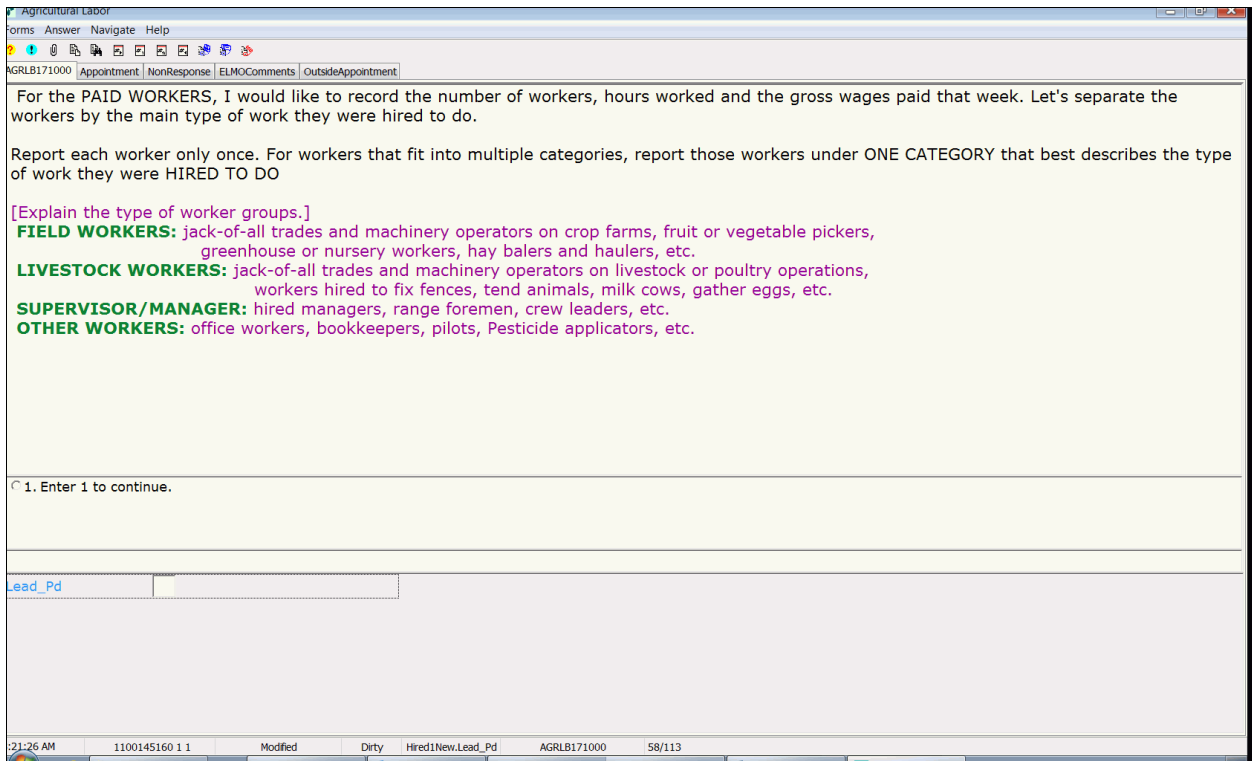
Agricultural Labor

Forms Answer Navigate Help

AGRLB171000 Appointment NonResponse ELMOComments OutsideAppointment

For the PAID WORKERS, I would like to record the number of workers, hours worked and the gross wages paid that week. Let's separate the workers by the main type of work they were hired to do.

Report each worker only once. For workers that fit into multiple categories, report those workers under ONE CATEGORY that best describes the type of work they were HIRED TO DO

[Explain the type of worker groups.]
FIELD WORKERS: jack-of-all trades and machinery operators on crop farms, fruit or vegetable pickers, greenhouse or nursery workers, hay balers and haulers, etc.
LIVESTOCK WORKERS: jack-of-all trades and machinery operators on livestock or poultry operations, workers hired to fix fences, tend animals, milk cows, gather eggs, etc.
SUPERVISOR/MANAGER: hired managers, range foremen, crew leaders, etc.
OTHER WORKERS: office workers, bookkeepers, pilots, Pesticide applicators, etc.

1. Enter 1 to continue.

Lead_Pd

:21:26 AM 1100145160 1 1 Modified Dirty Hired1New.Lead_Pd AGRLB171000 58/113